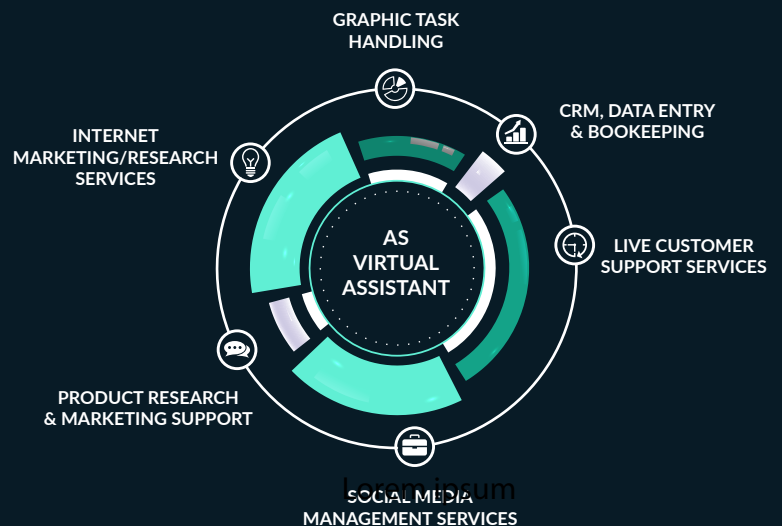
GRAPHIC TASK HANDLING

CRM, DATA ENTRY & BOOKEEPING

LIVE CUSTOMER SUPPORT SERVICES

INTERNET MARKETING/RESEARCH SERVICES

AS VIRTUAL ASSISTANT

PRODUCT RESEARCH & MARKETING SUPPORT

Lorem ipsum

SOCIAL MEDIA MANAGEMENT SERVICES